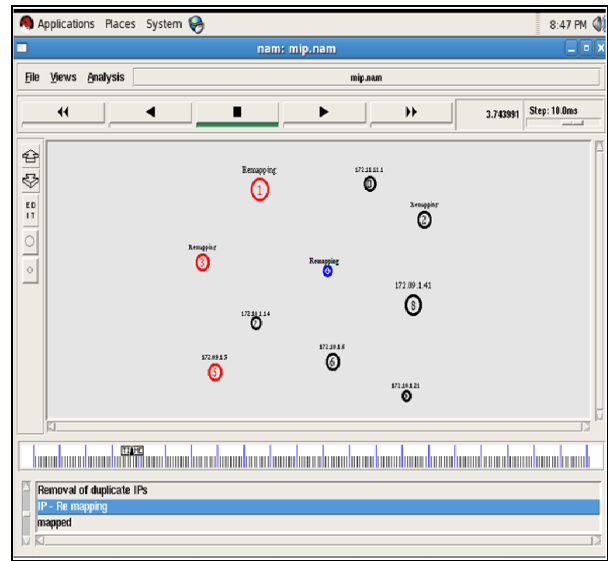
Applications Places System

8:47 PM

nam: mip.nam

File Views Analysis

mip.nam

3.743991

Step: 10.0ms

ED IT

Remapping

1

172.21.11.1

0

Remapping

2

Remapping

3

Remapping

4

172.09.1.41

8

172.51.1.14

7

172.10.8.6

6

172.09.1.5

5

172.10.8.21

9

Removal of duplicate IPs

IP - Re mapping

mapped